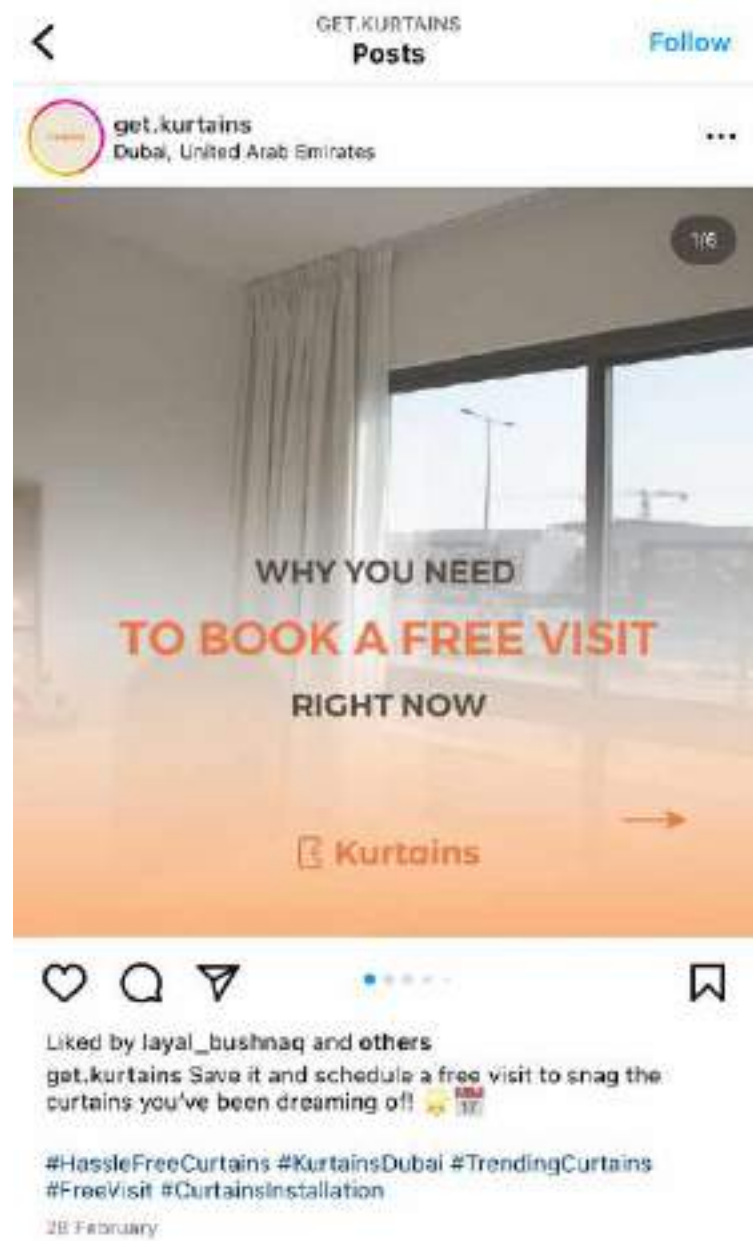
GET.KURTAINS
Posts
Follow

get.kurtains
Dubai, United Arab Emirates

1/6

WHY YOU NEED
TO BOOK A FREE VISIT
RIGHT NOW

Kurtains

Liked by layal_bushnaq and others
get.kurtains Save it and schedule a free visit to snag the curtains you've been dreaming of! 🌟 📅

#HassleFreeCurtains #KurtainsDubai #TrendingCurtains #FreeVisit #CurtainsInstallation

28 February